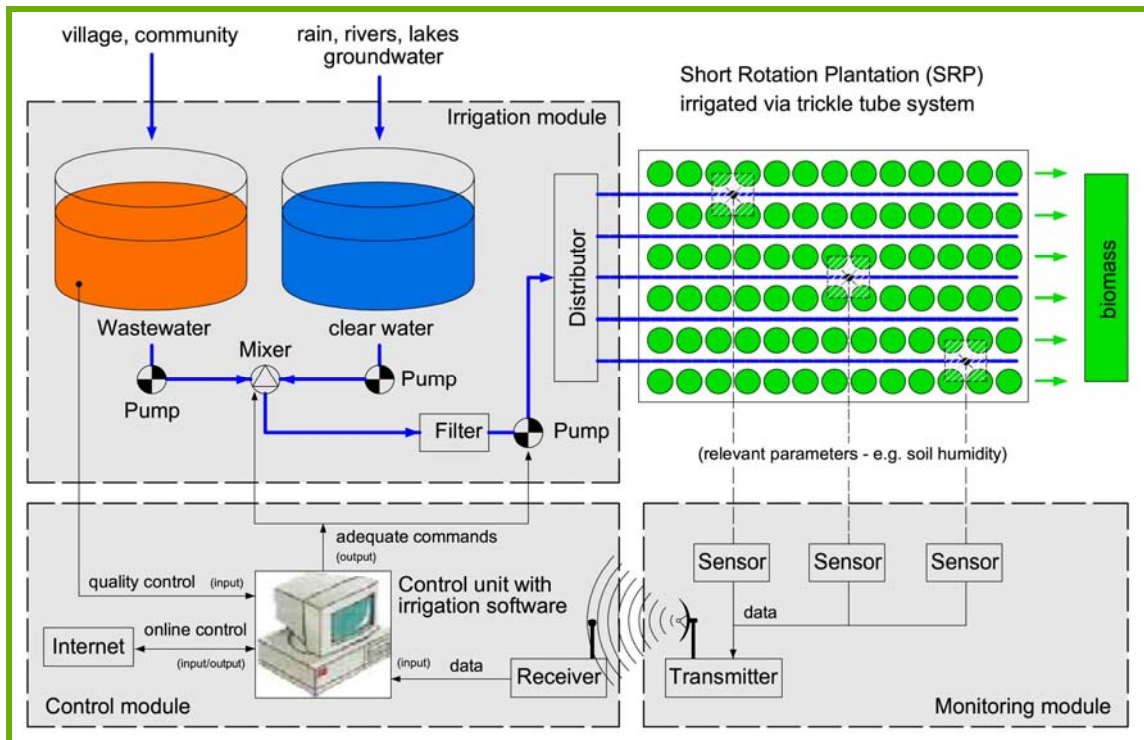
village, community

rain, rivers, lakes groundwater

Short Rotation Plantation (SRP) irrigated via trickle tube system

Irrigation module

Distributor

biomass

Wastewater

clear water

Mixer

Pump

Pump

Filter

Pump

(relevant parameters - e.g. soil humidity)

adequate commands (output)

Sensor

Sensor

Sensor

quality control (input)

Control unit with irrigation software

data

Internet

online control (input/output)

(input)

data

Receiver

Transmitter

Control module

Monitoring module